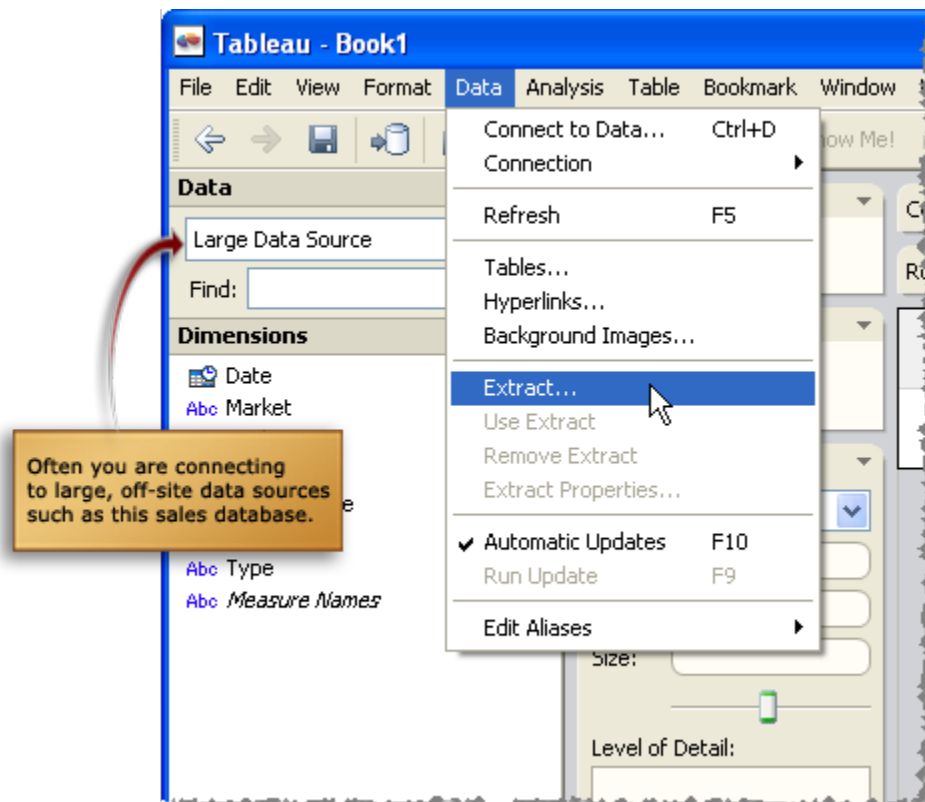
Tableau - Book1

File Edit View Format Data Analysis Table Bookmark Window

Connect to Data... Ctrl+D
Connection
Refresh F5
Tables...
Hyperlinks...
Background Images...
Extract...
Use Extract
Remove Extract
Extract Properties...
Automatic Updates F10
Run Update F9
Edit Aliases

ow Me!

Data
Large Data Source
Find:
Dimensions
Date
Abc Market
e
Abc Type
Abc Measure Names

Often you are connecting to large, off-site data sources such as this sales database.

Co
Ro
Size:
Level of Detail: